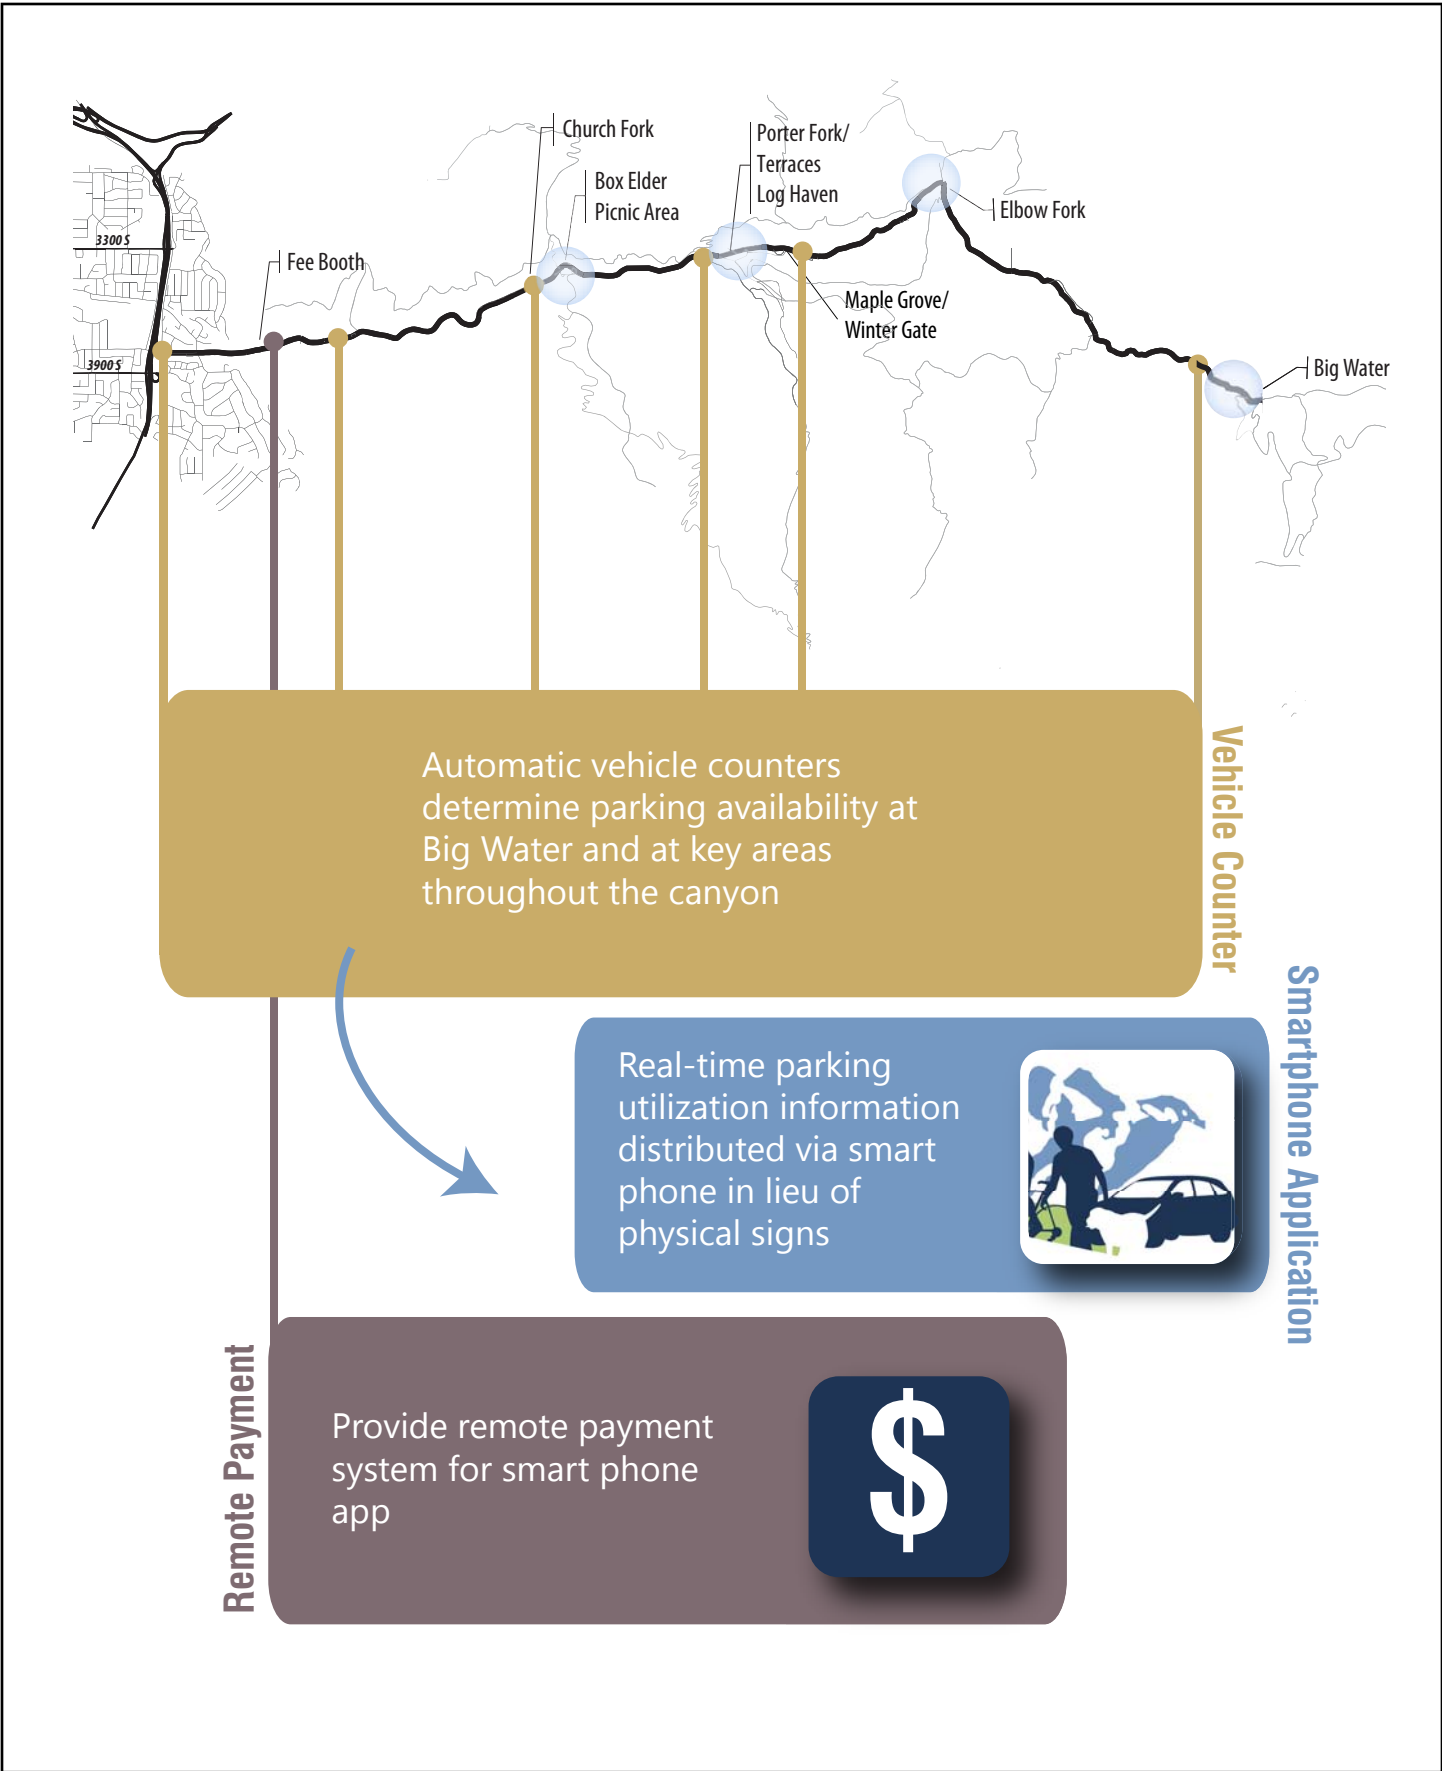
3300 S

3900 S

Fee Booth

Church Fork

Box Elder Picnic Area

Porter Fork/ Terraces Log Haven

Maple Grove/ Winter Gate

Elbow Fork

Big Water

Automatic vehicle counters determine parking availability at Big Water and at key areas throughout the canyon

Vehicle Counter

Real-time parking utilization information distributed via smart phone in lieu of physical signs

Smartphone Application

Provide remote payment system for smart phone app

$

Remote Payment